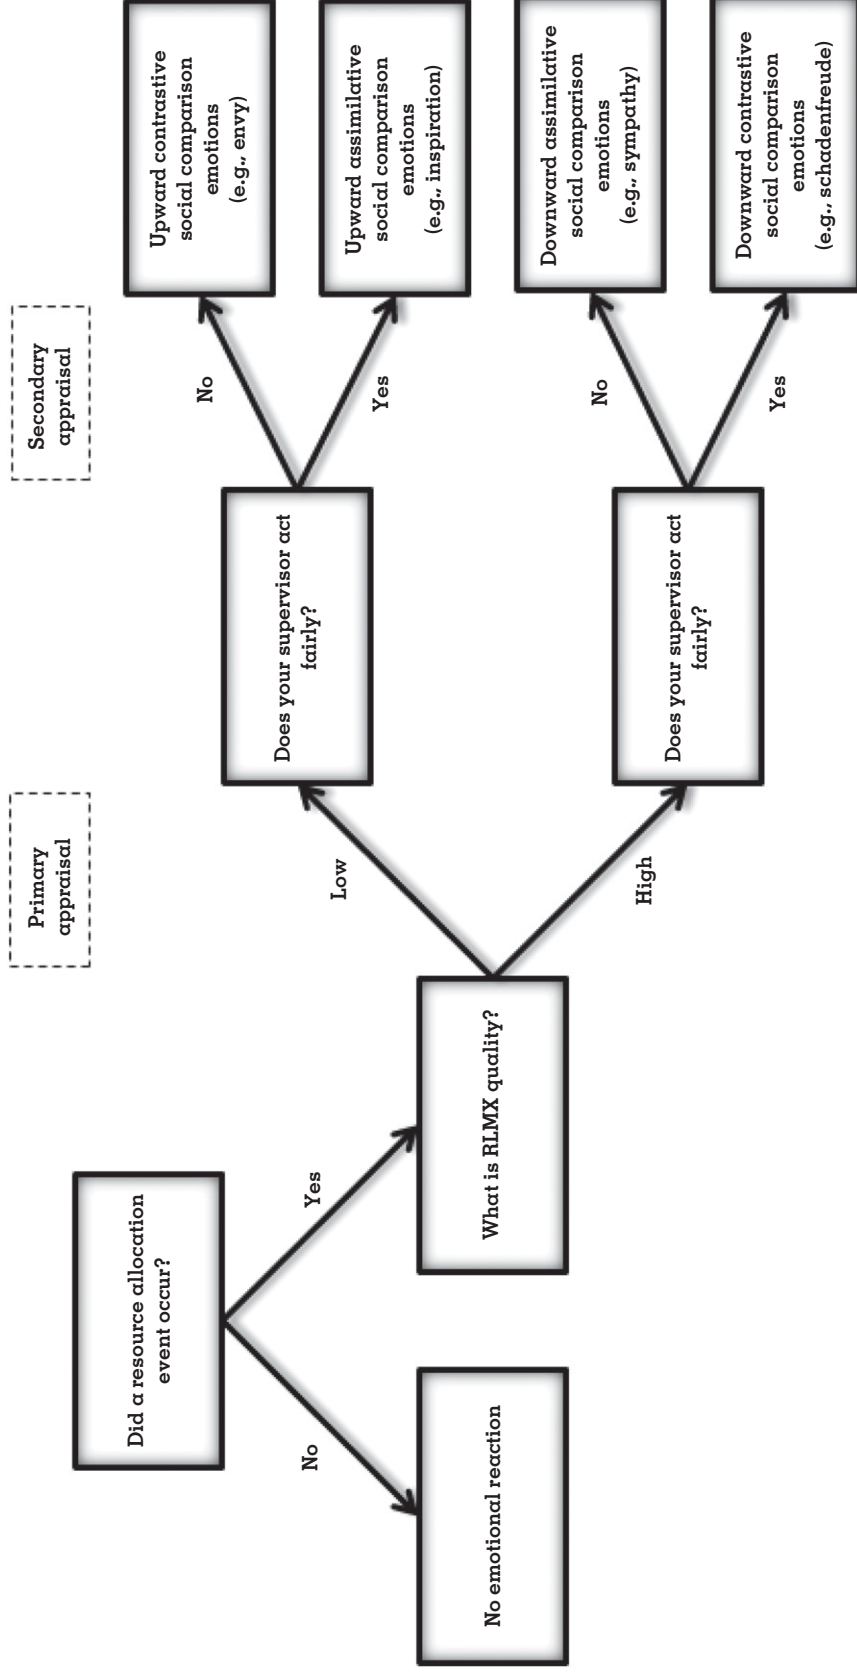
Did a resource allocation event occur?

No

No emotional reaction

Yes

What is RLMX quality?

Primary appraisal

Low

High

Does your supervisor act fairly?

Does your supervisor act fairly?

Secondary appraisal

No

Yes

No

Yes

Upward contrastive social comparison emotions (e.g., envy)

Upward assimilative social comparison emotions (e.g., inspiration)

Downward assimilative social comparison emotions (e.g., sympathy)

Downward contrastive social comparison emotions (e.g., schadenfreude)